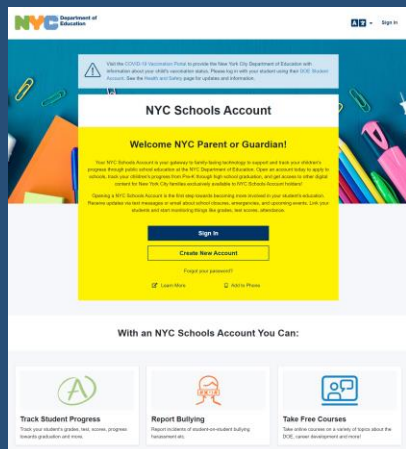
NYC Department of Education

Sign In

Visit the COVID-19 Vaccination Portal to provide the New York City Department of Education with information about your child's vaccination status. Please log in with your student using their DOE Student Account. See the Health and Safety page for updates and information.

NYC Schools Account

Welcome NYC Parent or Guardian!

Your NYC Schools Account is your gateway to family-facing technology to support and track your children's progress through public school education at the NYC Department of Education. Open an account today to apply to schools, track your children's progress from Pre-K through high school graduation, and get access to other digital content for New York City families exclusively available to NYC Schools Account holders!

Opening a NYC Schools Account is the first step towards becoming more involved in your student's education. Receive updates via text messages or email about school closures, emergencies, and upcoming events. Link your students and start monitoring things like grades, test scores, attendance.

Sign In

Create New Account

Forgot your password?

Learn More

Add to Phone

With an NYC Schools Account You Can:

Track Student Progress

Track your student's grades, test scores, progress towards graduation and more.

Report Bullying

Report incidents of student-on-student bullying, harassment etc.

Take Free Courses

Take online courses on a variety of topics about the DOE, career development and more!